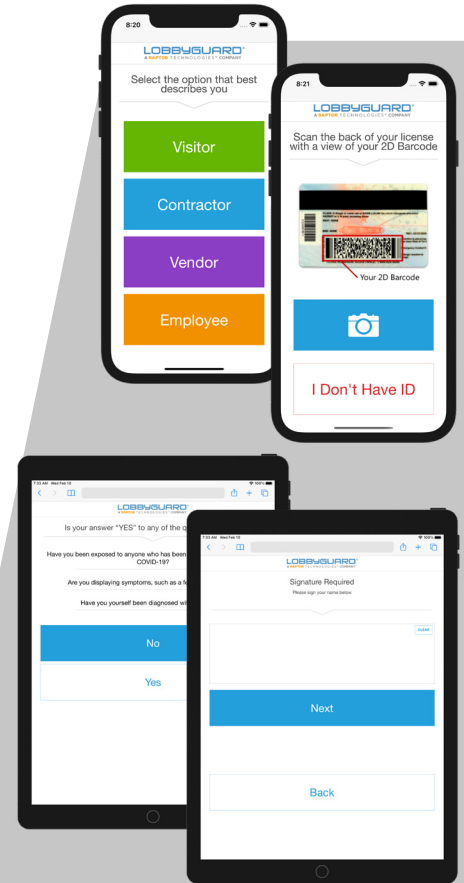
8:20

LOBBYGUARD
A RAPTOR TECHNOLOGIES COMPANY

Select the option that best describes you

Visitor

Contractor

Vendor

Employee

8:21

LOBBYGUARD
A RAPTOR TECHNOLOGIES COMPANY

Scan the back of your license with a view of your 2D Barcode

Your 2D Barcode

I Don't Have ID

LOBBYGUARD
A RAPTOR TECHNOLOGIES COMPANY

Is your answer "YES" to any of the q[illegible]

Have you been exposed to anyone who has been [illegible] COVID-19?

Are you displaying symptoms, such as a fe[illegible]

Have you yourself been diagnosed wi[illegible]

No

Yes

LOBBYGUARD
A RAPTOR TECHNOLOGIES COMPANY

Signature Required
Please sign your name below

CLEAR

Next

Back